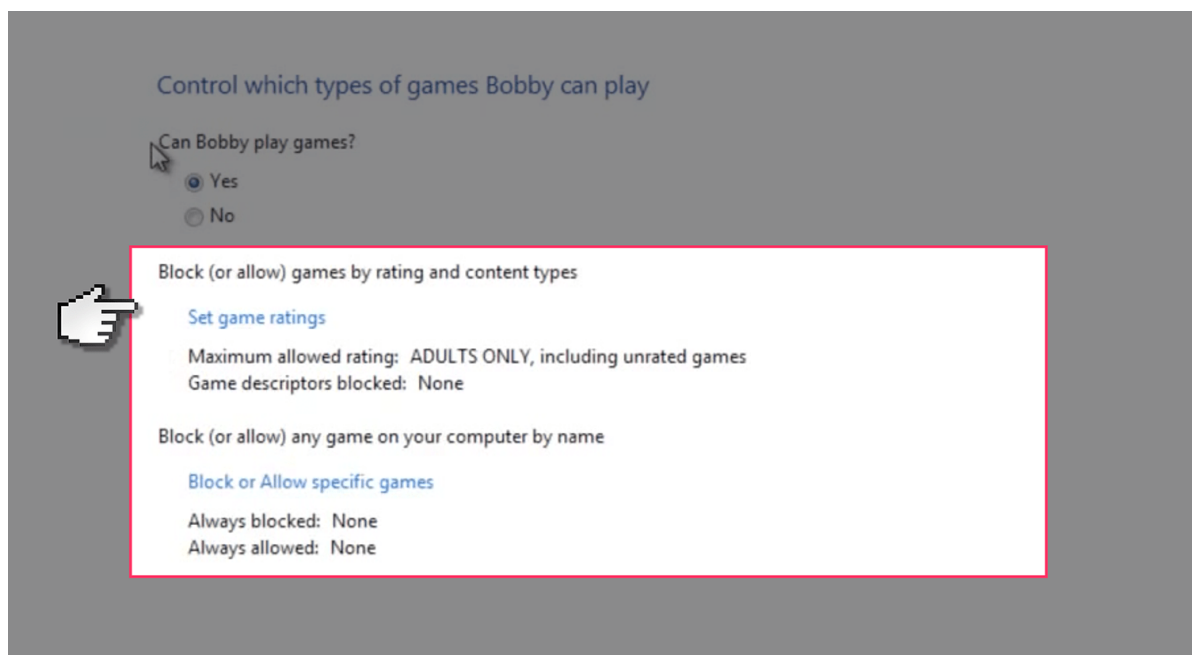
Control which types of games Bobby can play

Can Bobby play games?

Yes

No

Block (or allow) games by rating and content types

Set game ratings

Maximum allowed rating: ADULTS ONLY, including unrated games
Game descriptors blocked: None

Block (or allow) any game on your computer by name

Block or Allow specific games

Always blocked: None
Always allowed: None